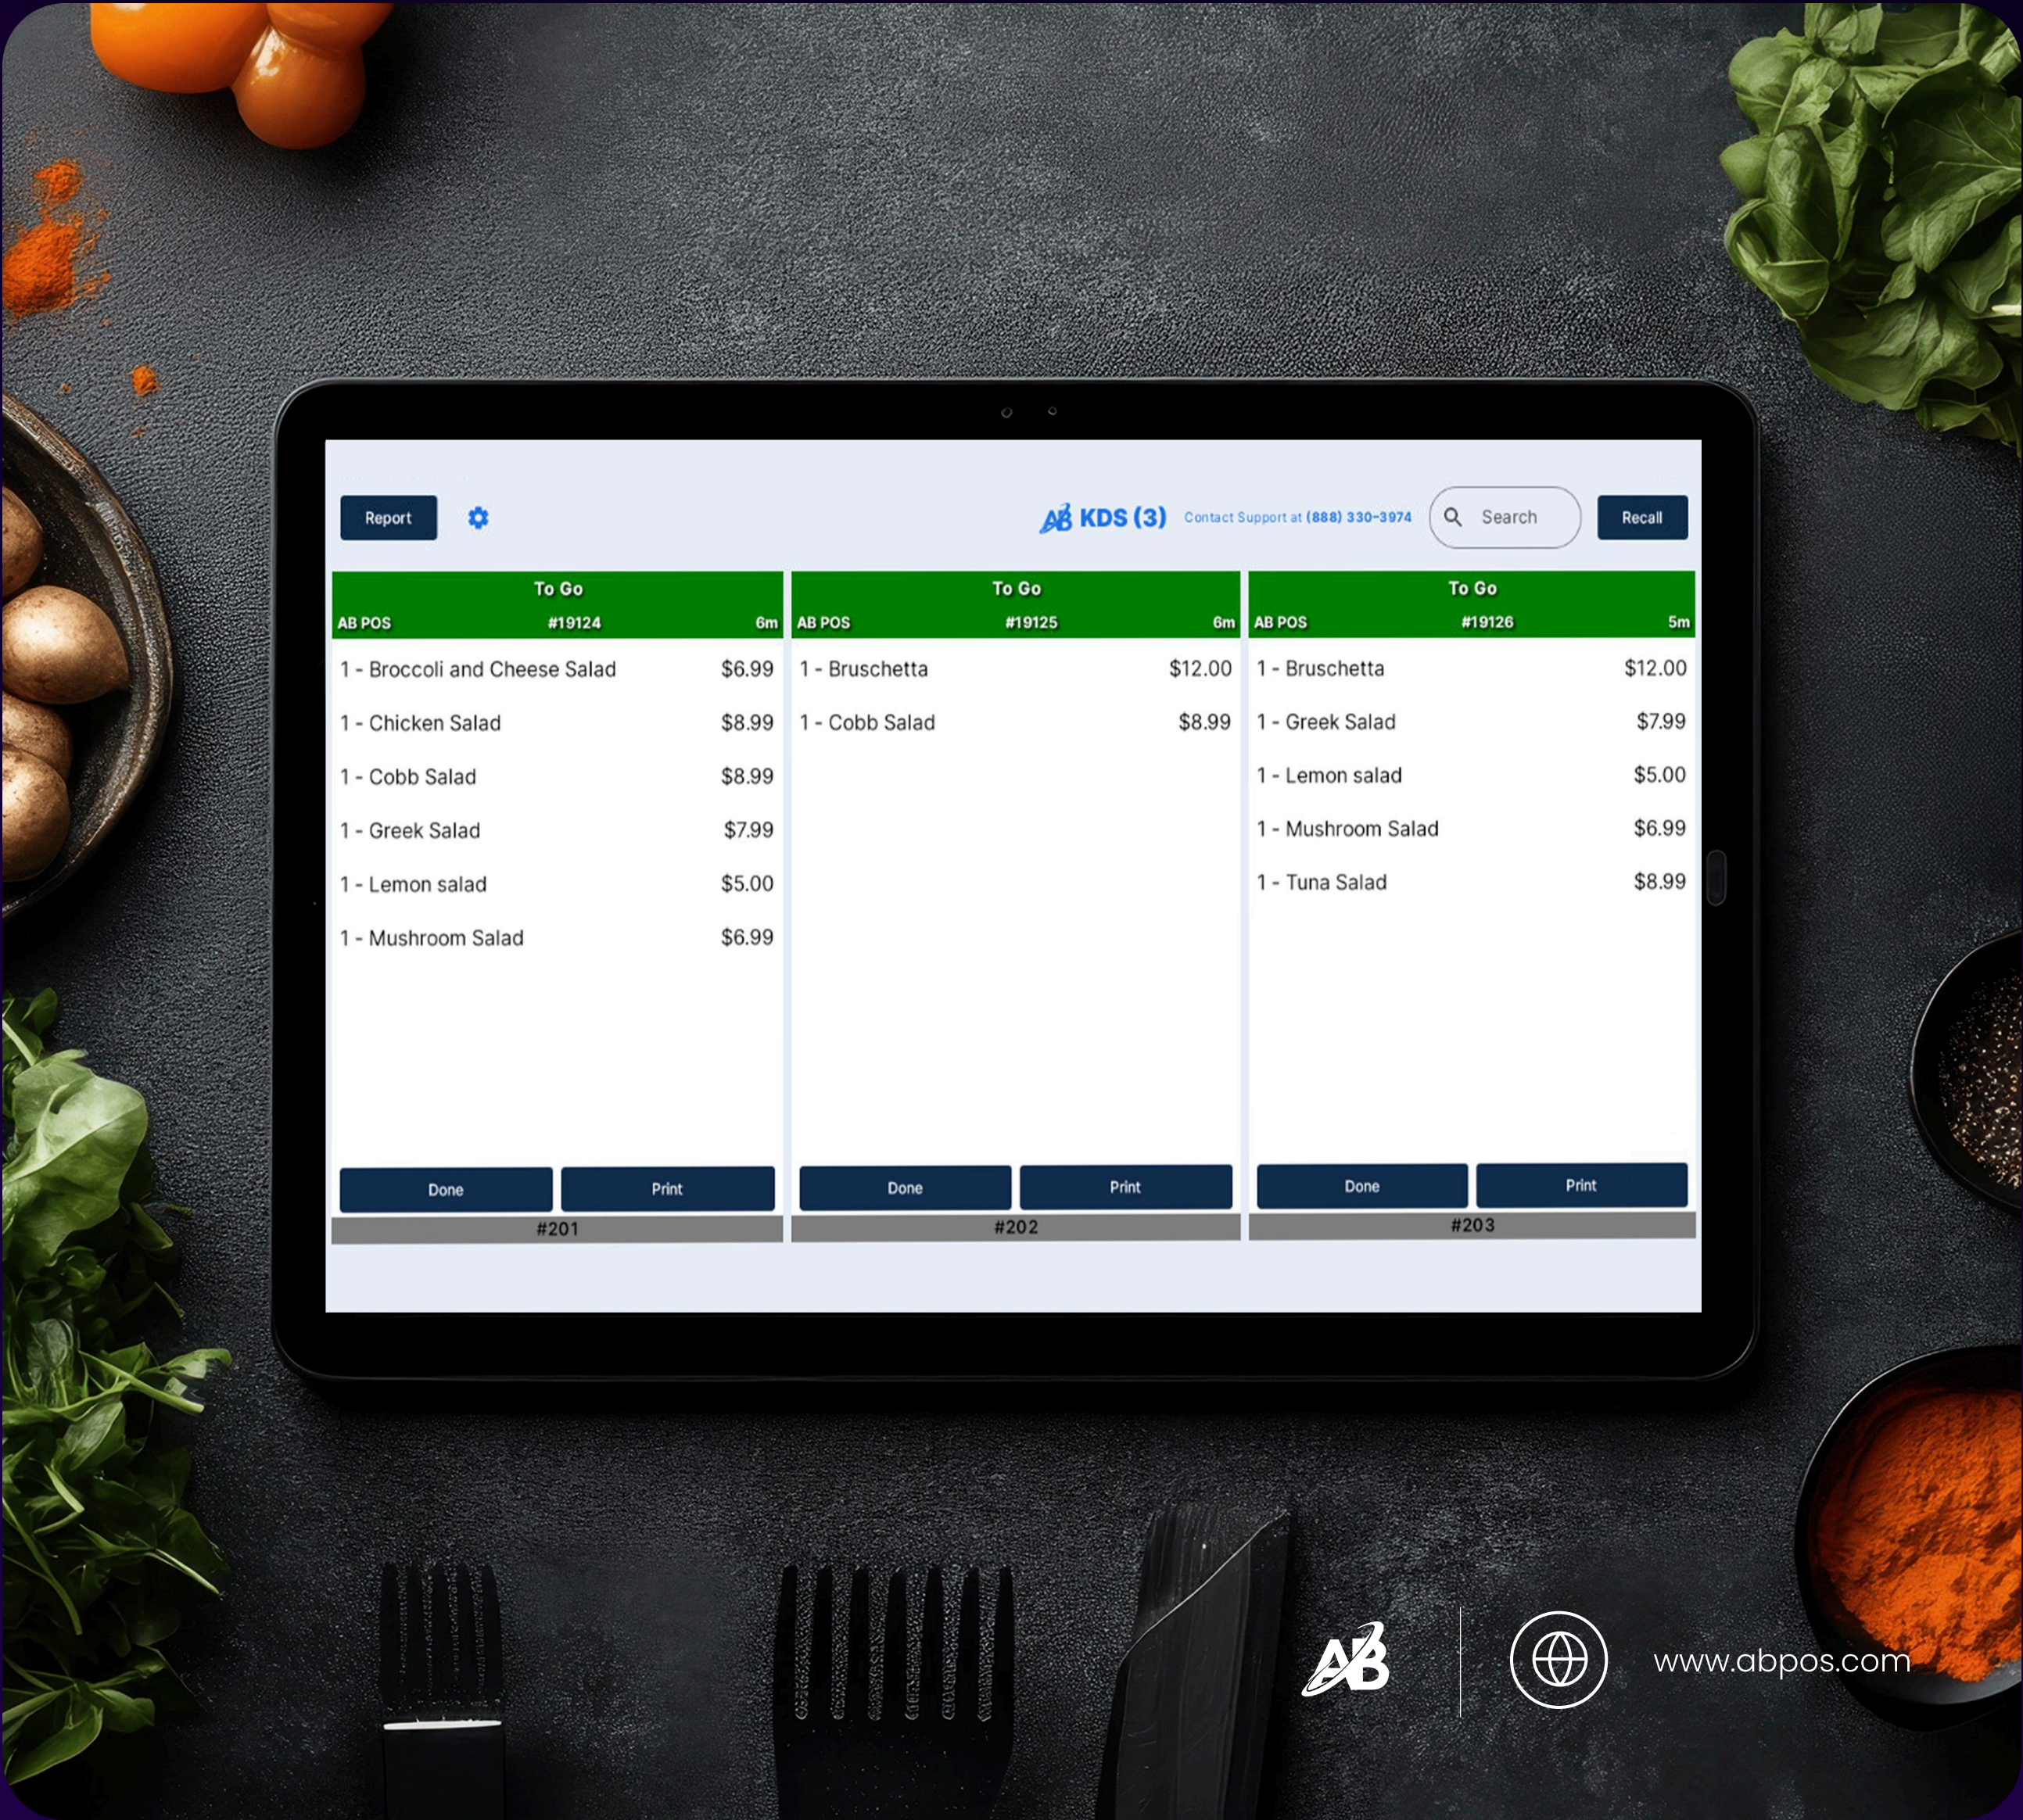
Report

AB KDS (3) Contact Support at (888) 330-3974

Search

Recall

To Go
AB POS #19124 6m

1 - Broccoli and Cheese Salad $6.99
1 - Chicken Salad $8.99
1 - Cobb Salad $8.99
1 - Greek Salad $7.99
1 - Lemon salad $5.00
1 - Mushroom Salad $6.99

Done Print
#201

To Go
AB POS #19125 6m

1 - Bruschetta $12.00
1 - Cobb Salad $8.99

Done Print
#202

To Go
AB POS #19126 5m

1 - Bruschetta $12.00
1 - Greek Salad $7.99
1 - Lemon salad $5.00
1 - Mushroom Salad $6.99
1 - Tuna Salad $8.99

Done Print
#203

AB

www.abpos.com